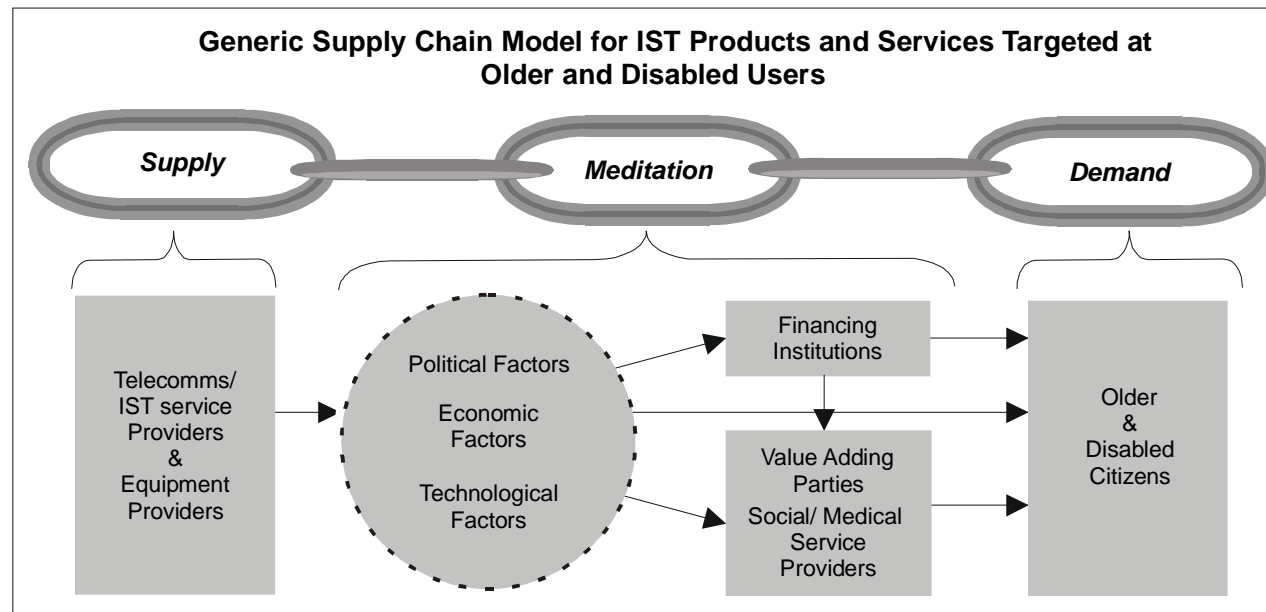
Generic Supply Chain Model for IST Products and Services Targeted at Older and Disabled Users

Supply

Meditation

Demand

Telecomms/ IST service Providers & Equipment Providers

Political Factors

Economic Factors

Technological Factors

Financing Institutions

Value Adding Parties

Social/ Medical Service Providers

Older & Disabled Citizens